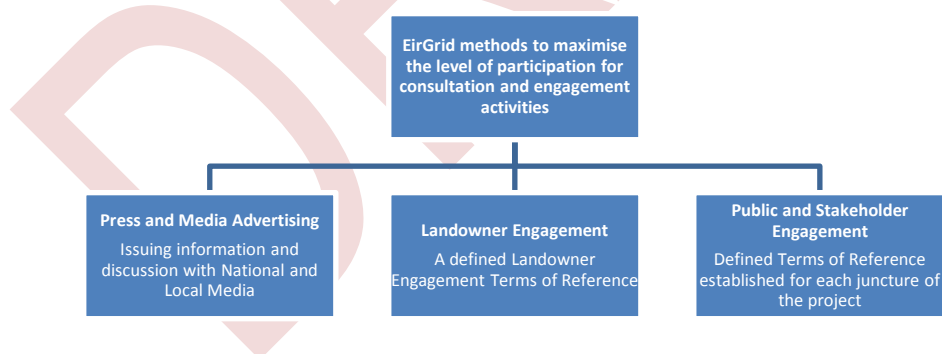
EirGrid methods to maximise the level of participation for consultation and engagement activities

Press and Media Advertising
Issuing information and discussion with National and Local Media

Landowner Engagement
A defined Landowner Engagement Terms of Reference

Public and Stakeholder Engagement
Defined Terms of Reference established for each juncture of the project